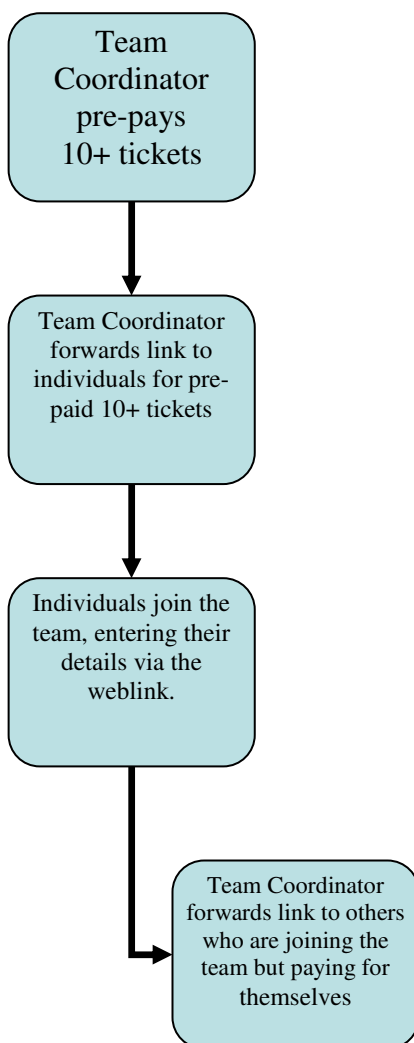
Team Coordinator pre-pays 10+ tickets

Team Coordinator forwards link to individuals for prepaid 10+ tickets

Individuals join the team, entering their details via the weblink.

Team Coordinator forwards link to others who are joining the team but paying for themselves